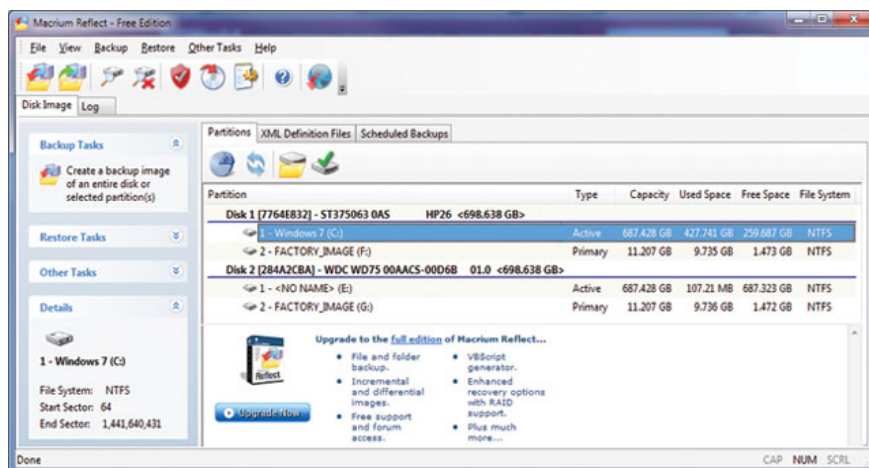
Macrium Reflect - Free Edition

File View Backup Restore Other Tasks Help

Disk Image | Log

Backup Tasks

Create a backup image of an entire disk or selected partition(s)

Restore Tasks

Other Tasks

Details

1 - Windows 7 (C:)

File System: NTFS
Start Sector: 64
End Sector: 1,441,640,431

Partitions | XML Definition Files | Scheduled Backups

| Partition | Type | Capacity | Used Space | Free Space | File System |
|---|---|---|---|---|---|
| Disk 1 [7764E832] - ST375063 0AS HP26 <698.638 GB> | | | | | |
| 1 - Windows 7 (C:) | Active | 687.428 GB | 427.741 GB | 259.687 GB | NTFS |
| 2 - FACTORY_IMAGE (F:) | Primary | 11.207 GB | 9.735 GB | 1.473 GB | NTFS |
| Disk 2 [284A2CBA] - WDC WD75 00AACS-00D6B 01.0 <698.638 GB> | | | | | |
| 1 - <NO NAME> (E:) | Active | 687.428 GB | 107.21 MB | 687.323 GB | NTFS |
| 2 - FACTORY_IMAGE (G:) | Primary | 11.207 GB | 9.736 GB | 1.472 GB | NTFS |

Upgrade to the full edition of Macrium Reflect...

Reflect

Upgrade Now

• File and folder backup.
• Incremental and differential images.
• Free support and forum access.

• VBScript generator.
• Enhanced recovery options with RAID support.
• Plus much more...

Done

CAP NUM SCRL